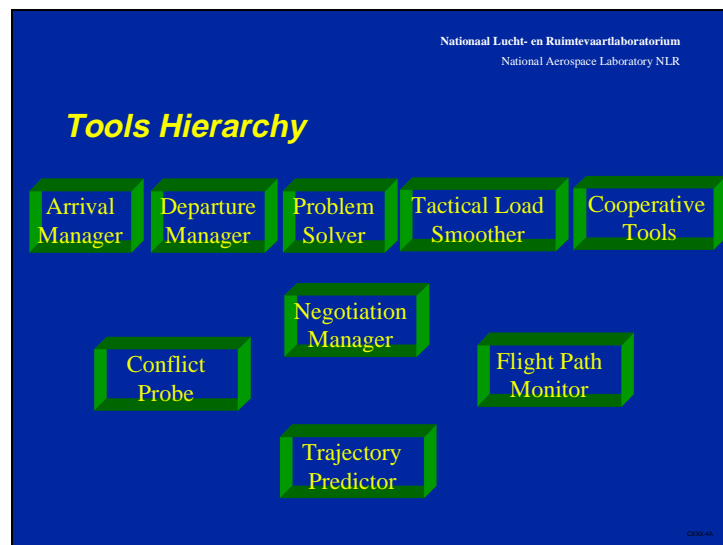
Nationaal Lucht- en Ruimtevaartlaboratorium
National Aerospace Laboratory NLR

Tools Hierarchy

Arrival Manager

Departure Manager

Problem Solver

Tactical Load Smoother

Cooperative Tools

Negotiation Manager

Conflict Probe

Flight Path Monitor

Trajectory Predictor

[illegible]